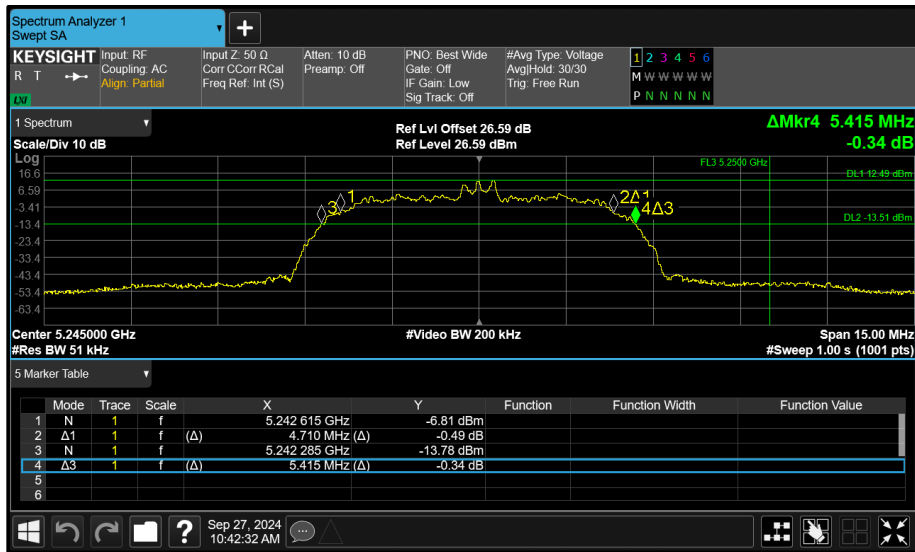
Spectrum Analyzer 1
Swept SA

KEYSIGHT
R T
Input: RF
Coupling: AC
Align: Partial
Input Z: 50 Ω
Corr CCorr RCal
Freq Ref: Int (S)
Atten: 10 dB
Preamp: Off
PNO: Best Wide
Gate: Off
IF Gain: Low
Sig Track: Off
#Avg Type: Voltage
Avg|Hold: 30/30
Trig: Free Run
1 2 3 4 5 6
M W W W W W
P N N N N N

1 Spectrum
Scale/Div 10 dB
Log
Ref Lvl Offset 26.59 dB
Ref Level 26.59 dBm
ΔMkr4 5.415 MHz
-0.34 dB

16.6
6.59
-3.41
-13.4
-23.4
-33.4
-43.4
-53.4
-63.4

FL3 5.2500 GHz
DL1 12.49 dBm
DL2 -13.51 dBm
3 1
2Δ1
4Δ3

Center 5.245000 GHz
#Res BW 51 kHz
#Video BW 200 kHz
Span 15.00 MHz
#Sweep 1.00 s (1001 pts)

5 Marker Table

| | Mode | Trace | Scale | | X | | Y | Function | Function Width | Function Value |
|---|---|---|---|---|---|---|---|---|---|---|
| 1 | N | 1 | f | | 5.242 615 GHz | | -6.81 dBm | | | |
| 2 | Δ1 | 1 | f | (Δ) | 4.710 MHz | (Δ) | -0.49 dB | | | |
| 3 | N | 1 | f | | 5.242 285 GHz | | -13.78 dBm | | | |
| 4 | Δ3 | 1 | f | (Δ) | 5.415 MHz | (Δ) | -0.34 dB | | | |
| 5 | | | | | | | | | | |
| 6 | | | | | | | | | | |

Sep 27, 2024
10:42:32 AM